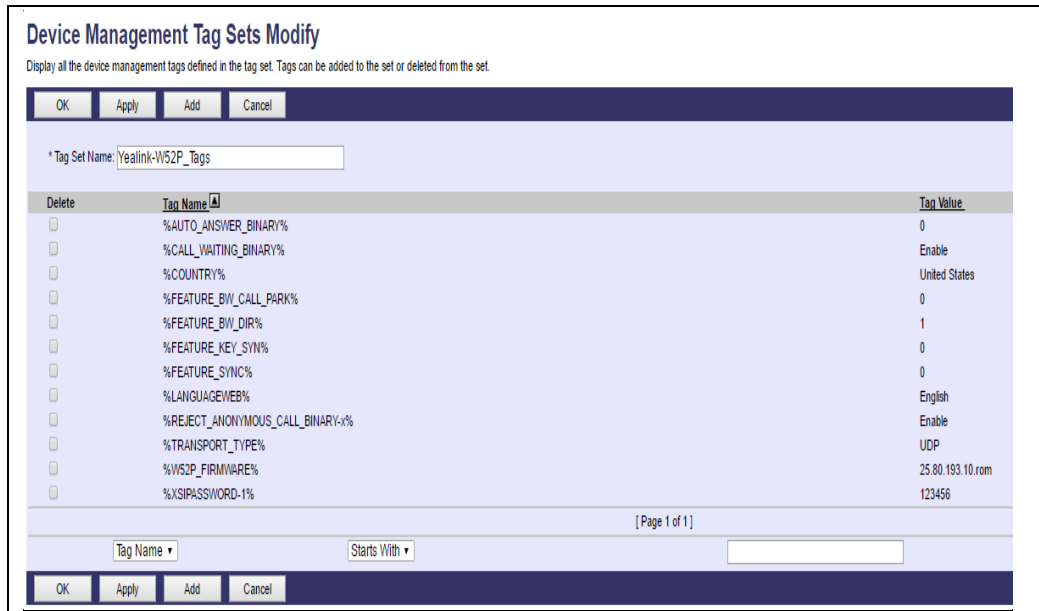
Device Management Tag Sets Modify

Display all the device management tags defined in the tag set. Tags can be added to the set or deleted from the set.

OK Apply Add Cancel

* Tag Set Name: Yealink-W52P_Tags

| Delete | Tag Name | Tag Value |
|---|---|---|
| | %AUTO_ANSWER_BINARY% | 0 |
| | %CALL_WAITING_BINARY% | Enable |
| | %COUNTRY% | United States |
| | %FEATURE_BW_CALL_PARK% | 0 |
| | %FEATURE_BW_DIR% | 1 |
| | %FEATURE_KEY_SYN% | 0 |
| | %FEATURE_SYNC% | 0 |
| | %LANGUAGEWEB% | English |
| | %REJECT_ANONYMOUS_CALL_BINARY-x% | Enable |
| | %TRANSPORT_TYPE% | UDP |
| | %W52P_FIRMWARE% | 25.80.193.10.rom |
| | %XSIPASSWORD-1% | 123456 |

[ Page 1 of 1 ]

Tag Name ▾ Starts With ▾

OK Apply Add Cancel